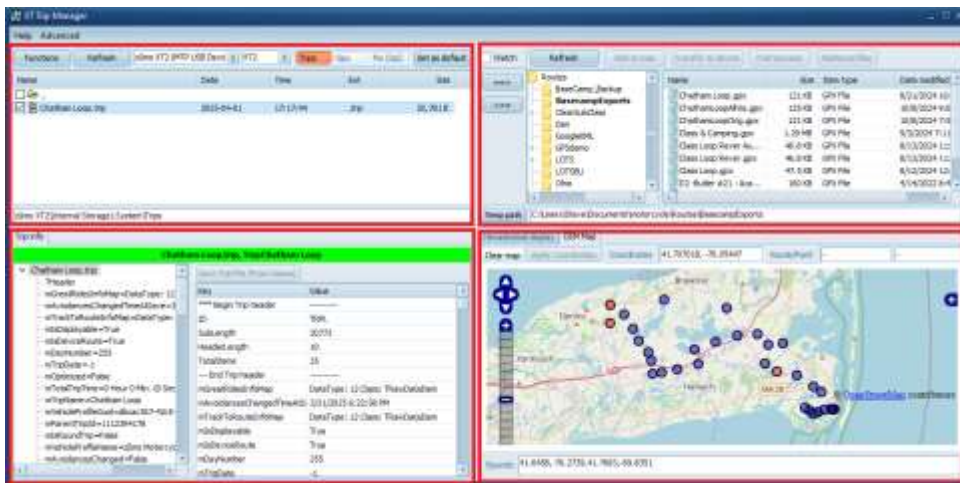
XT Trip Manager

Help Advanced

Functions Refresh zūmo XT2 (MTP USB Devic XT2 Trips Set as default

| Name | Date | Time | Ext | Size |
|---|---|---|---|---|
| Chatham Loop.trip | 2025-04-01 | 17:17:44 | .trip | 30,761 B |

zūmo XT2\Internal Storage\.System\Trips

Match Refresh

Routes
BaseCamp_Backup
BasecampExports
ClearAutoSave
Dan
GoogleKML
GPSdemo
LOTS
LOTSBU
Other

| Name | Size | Item type | Date modified |
|---|---|---|---|
| Chatham Loop.gpx | 121 KB | GPX File | 8/21/2024 |
| ChathamLoopWhite.gpx | 123 KB | GPX File | 10/8/2024 |
| ChathamLoopOnly.gpx | 123 KB | GPX File | 10/8/2024 |
| Class & Camping.gpx | 1.39 MB | GPX File | 9/3/2024 |
| Class Loop Revier Ac... | 46.0 KB | GPX File | 8/13/2024 |
| Class Loop Rever.gpx | 46.0 KB | GPX File | 8/13/2024 |
| Class Loop.gpx | 47.5 KB | GPX File | 8/12/2024 |
| EG-Builder 4/21 - &ca... | 160 KB | GPX File | 4/14/2022 |

Temp path C:\Users\Steve\Documents\motorcycle\Routes\BasecampExports

Trip info

Chatham Loop.trip, Trip:Chatham Loop

Chatham Loop.trip
TFHeader
mGreatRideInfoMap=DataType : 12
mAvoidancesChangedTimeAtSave=3
mTrackToRouteInfoMap=DataType:
mIsDisplayable=True
mIsDeviceRoute=True
mDayNumber=255
mTripDate=-1
mOptimized=False
mTotalTripTime=0 Hour 0 Min. (0 Sec
mTripName=Chatham Loop
mVehicleProfileGuid=dbaa1f67-fdc8
mParentTripId=1112384178
mIsRoundTrip=False
mVehicleProfileName=zūmo Motorcycle
mAvoidancesChanged=False

| Key | Value |
|---|---|
| **** Begin Trip header | ---------- |
| ID | TRPL |
| SubLength | 30770 |
| HeaderLength | 10 |
| TotalItems | 25 |
| --- End Trip header | ---------- |
| mGreatRideInfoMap | DataType : 12 Class: 'TFavsDataItem |
| mAvoidancesChangedTimeAtS | 3/31/2025 6:22:58 PM |
| mTrackToRouteInfoMap | DataType : 12 Class: 'TFavsDataItem |
| mIsDisplayable | True |
| mIsDeviceRoute | True |
| mDayNumber | 255 |
| mTripDate | -1 |

Clear map Coordinates 41.707018, -70.09447

Brewster
Harwich
Chatham
© OpenStreetMap contributors

Bounds 41.6488, 70.2730, 41.7801, 69.9351